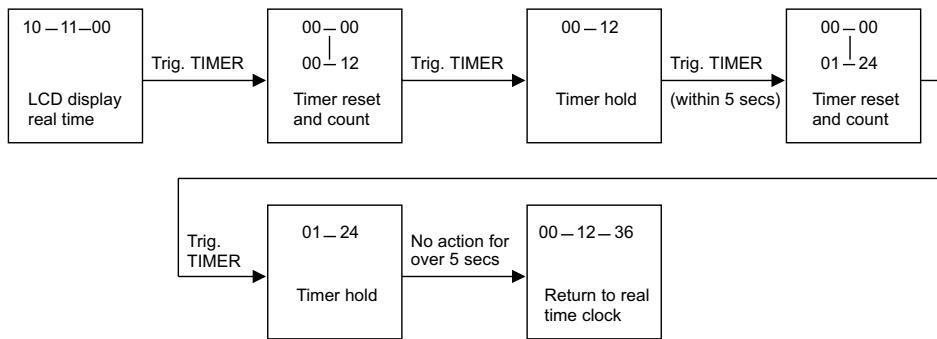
10 — 11 — 00

LCD display real time

Trig. TIMER

00 — 00
|
00 — 12

Timer reset and count

Trig. TIMER

00 — 12

Timer hold

Trig. TIMER
(within 5 secs)

00 — 00
|
01 — 24

Timer reset and count

Trig. TIMER

01 — 24

Timer hold

No action for over 5 secs

00 — 12 — 36

Return to real time clock